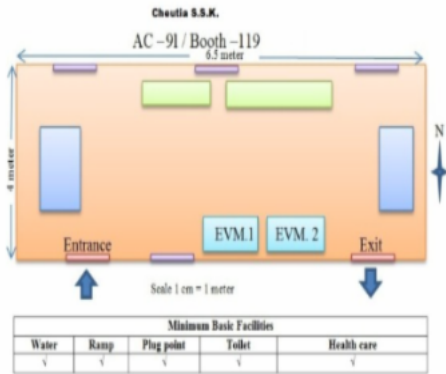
Cheutia S.S.K.

AC –91 / Booth –119

6.5 meter

4 meter

N

EVM.1

EVM. 2

Entrance

Exit

Scale 1 cm = 1 meter

| Minimum Basic Facilities | | | | |
|---|---|---|---|---|
| Water | Ramp | Plug point | Toilet | Health care |
| √ | √ | √ | √ | √ |